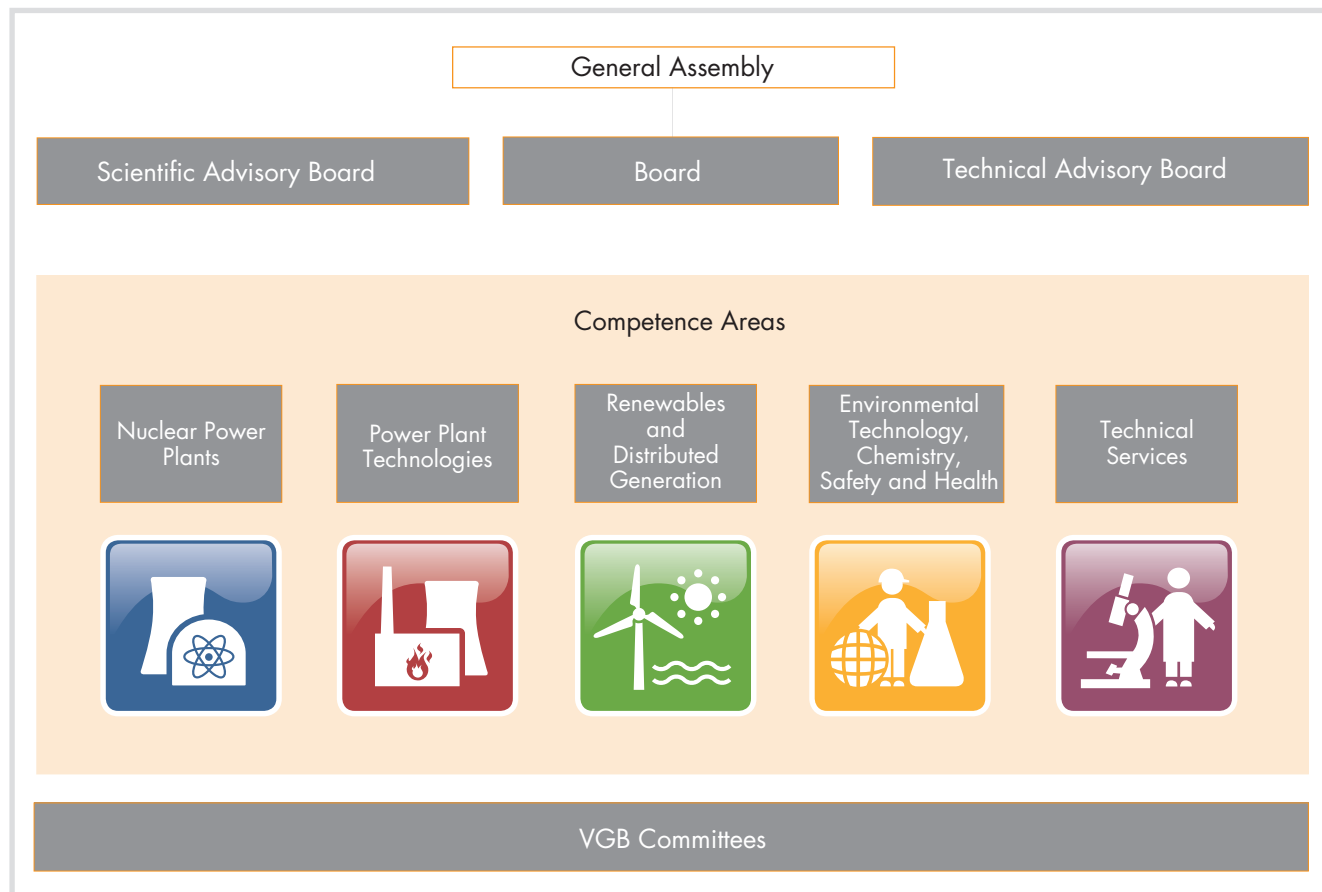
General Assembly

Scientific Advisory Board

Board

Technical Advisory Board

Competence Areas

Nuclear Power Plants

Power Plant Technologies

Renewables and Distributed Generation

Environmental Technology, Chemistry, Safety and Health

Technical Services

VGB Committees